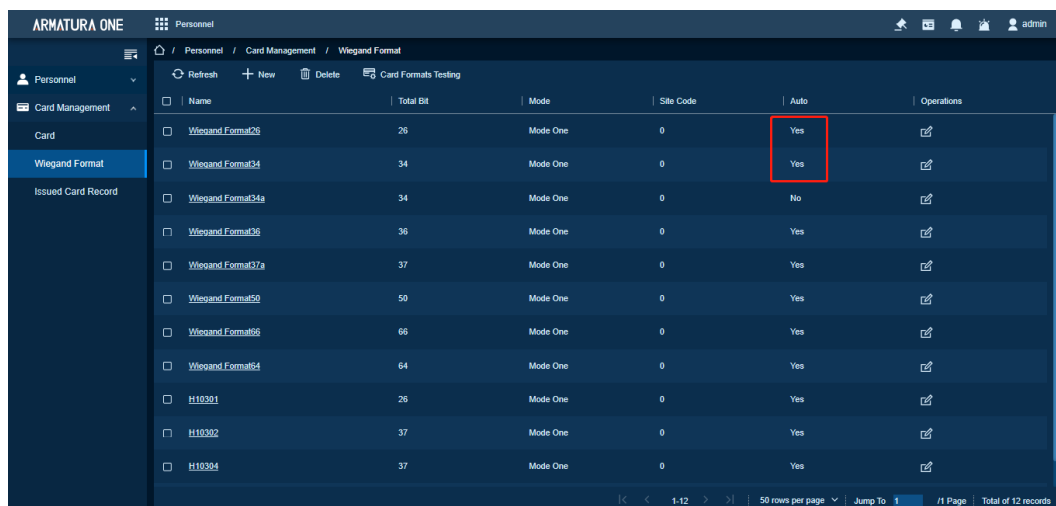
ARMATURA ONE Personnel admin

Personnel
Card Management
Card
Wiegand Format
Issued Card Record

/ Personnel / Card Management / Wiegand Format

Refresh New Delete Card Formats Testing

| Name | Total Bit | Mode | Site Code | Auto | Operations |
|---|---|---|---|---|---|
| Wiegand Format26 | 26 | Mode One | 0 | Yes | |
| Wiegand Format34 | 34 | Mode One | 0 | Yes | |
| Wiegand Format34a | 34 | Mode One | 0 | No | |
| Wiegand Format36 | 36 | Mode One | 0 | Yes | |
| Wiegand Format37a | 37 | Mode One | 0 | Yes | |
| Wiegand Format50 | 50 | Mode One | 0 | Yes | |
| Wiegand Format66 | 66 | Mode One | 0 | Yes | |
| Wiegand Format64 | 64 | Mode One | 0 | Yes | |
| H10301 | 26 | Mode One | 0 | Yes | |
| H10302 | 37 | Mode One | 0 | Yes | |
| H10304 | 37 | Mode One | 0 | Yes | |

1-12 50 rows per page Jump To 1 /1 Page Total of 12 records